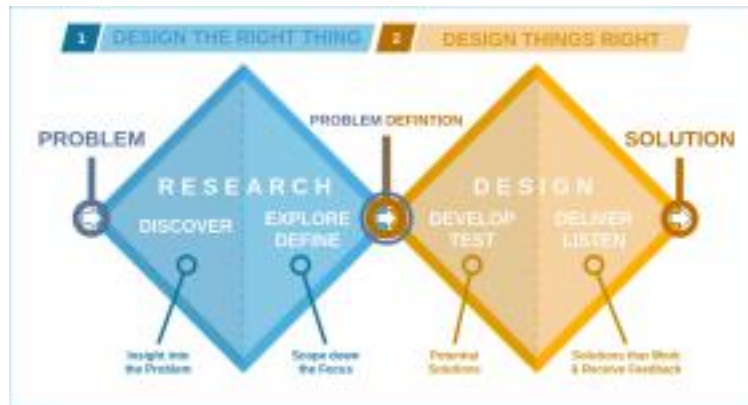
1 DESIGN THE RIGHT THING

2 DESIGN THINGS RIGHT

PROBLEM

PROBLEM DEFINTION

SOLUTION

RESEARCH

DISCOVER

EXPLORE DEFINE

DESIGN

DEVELOP TEST

DELIVER LISTEN

Insight into the Problem

Scope down the Focus

Potential Solutions

Solutions that Work & Receive Feedback